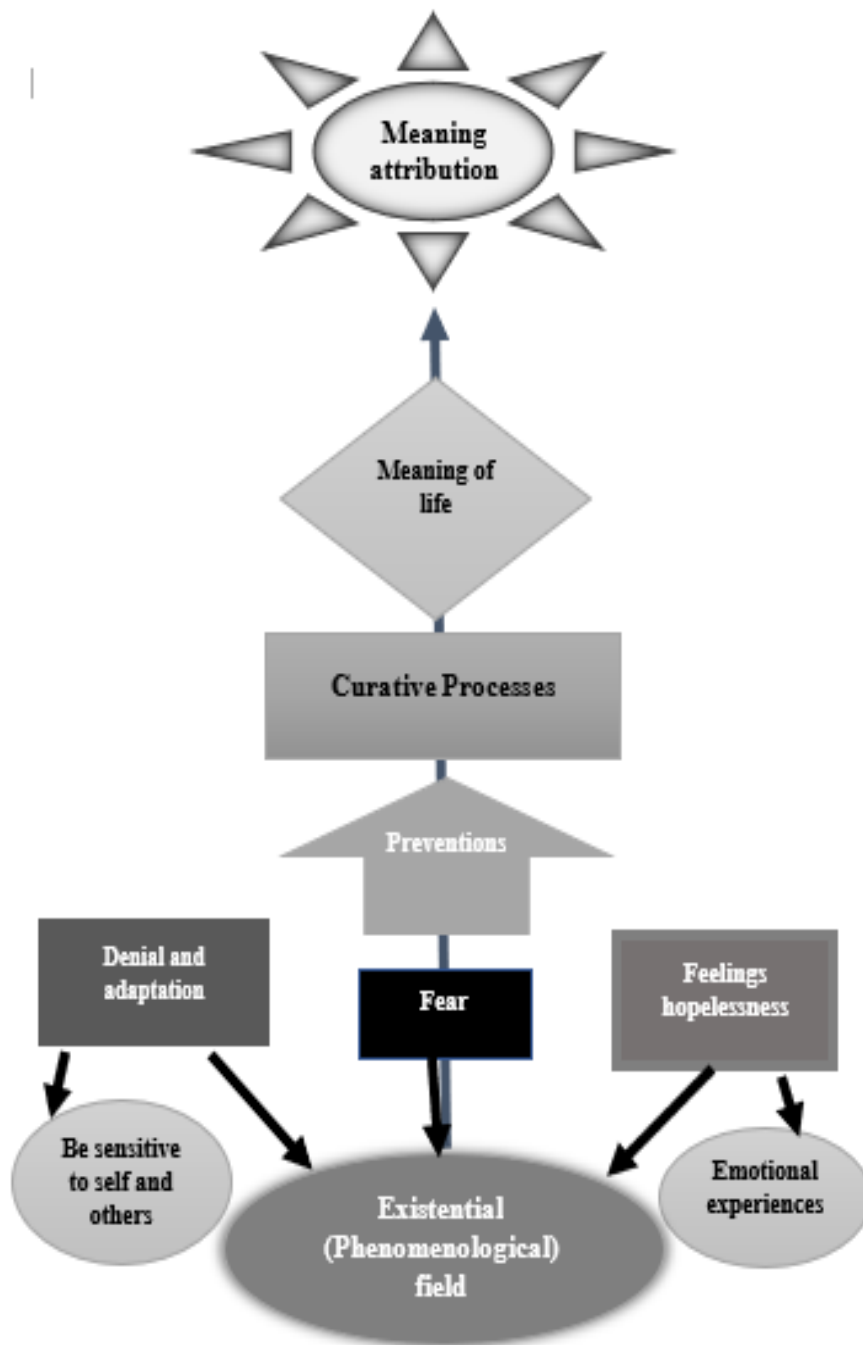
Meaning attribution

Meaning of life

Curative Processes

Preventions

Denial and adaptation

Fear

Feelings hopelessness

Be sensitive to self and others

Existential (Phenomenological) field

Emotional experiences